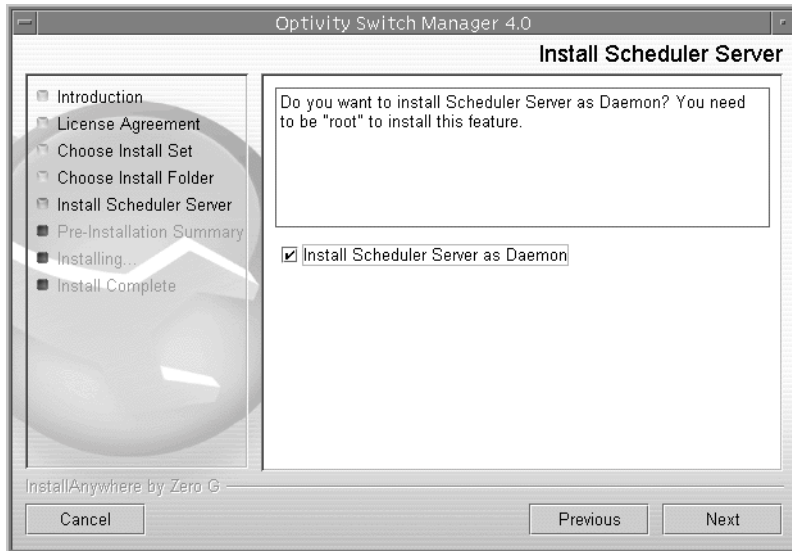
Optivity Switch Manager 4.0

Install Scheduler Server

Introduction
License Agreement
Choose Install Set
Choose Install Folder
Install Scheduler Server
Pre-Installation Summary
Installing...
Install Complete

Do you want to install Scheduler Server as Daemon? You need to be "root" to install this feature.

Install Scheduler Server as Daemon

InstallAnywhere by Zero G

Cancel

Previous

Next